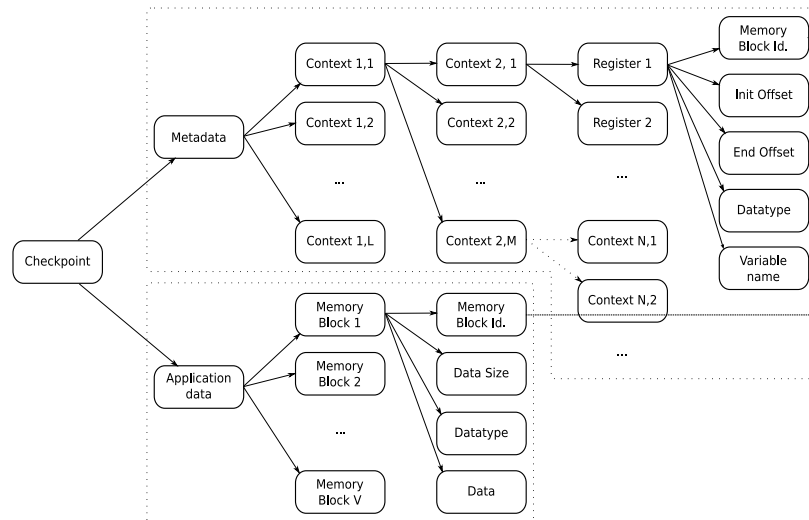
Checkpoint

Metadata

Context 1,1

Context 1,2

...

Context 1,L

Context 2, 1

Context 2,2

...

Context 2,M

Register 1

Register 2

...

Context N,1

Context N,2

...

Memory Block Id.

Init Offset

End Offset

Datatype

Variable name

Application data

Memory Block 1

Memory Block 2

...

Memory Block V

Memory Block Id.

Data Size

Datatype

Data